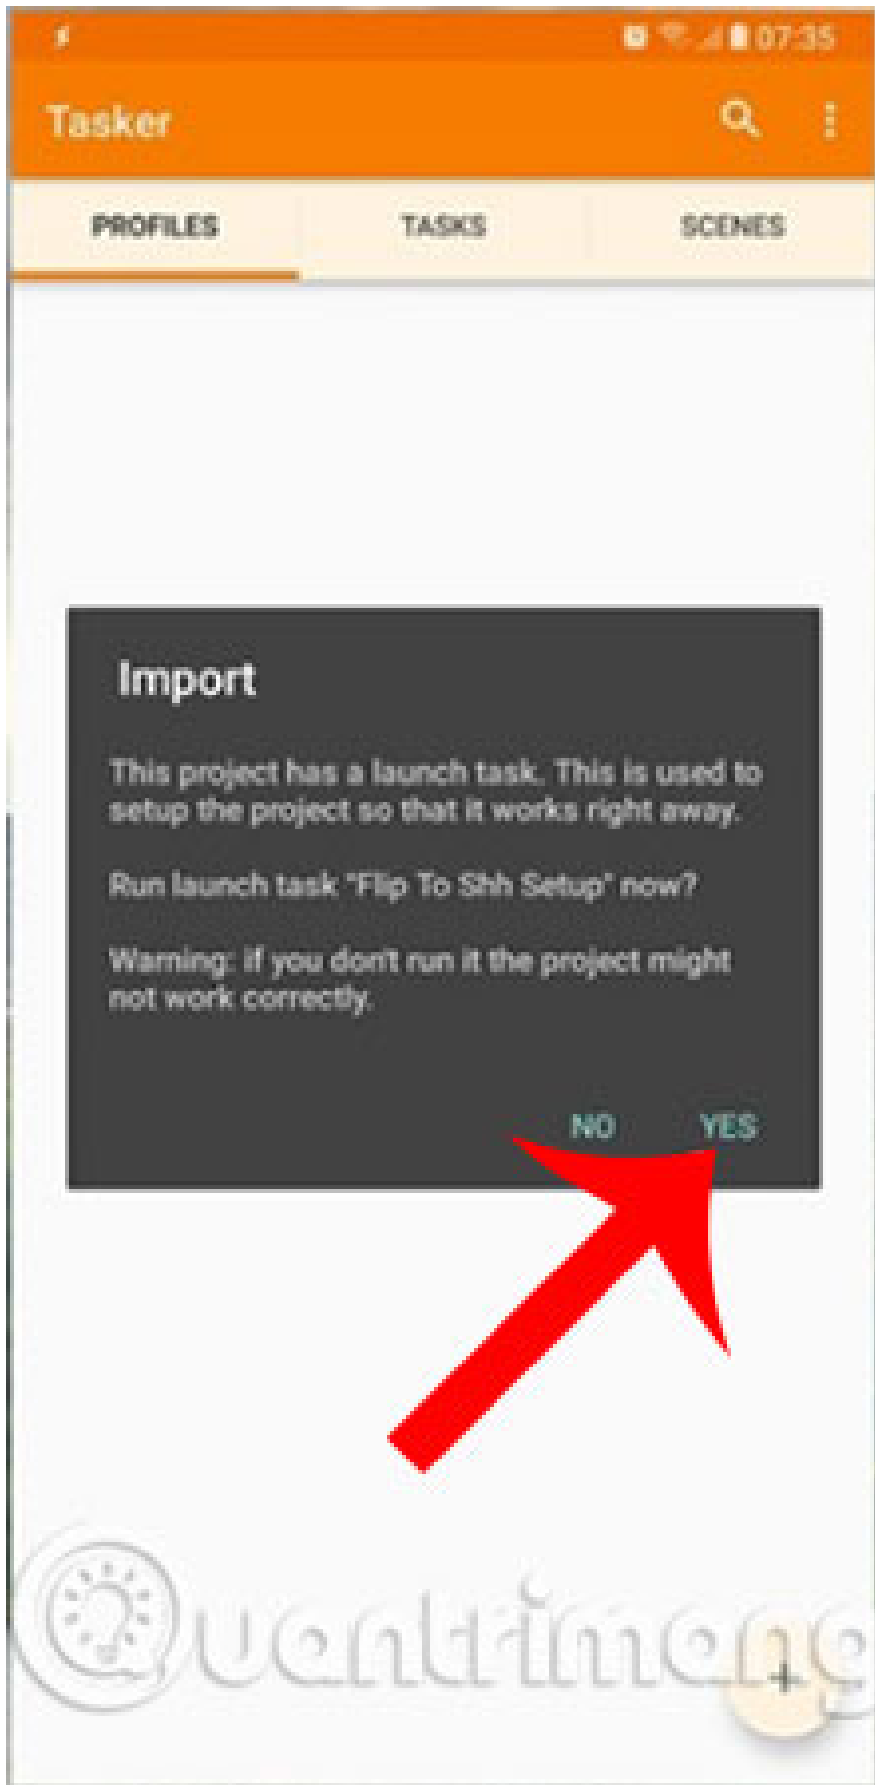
07:35

Tasker

PROFILES

TASKS

SCENES

Import

This project has a launch task. This is used to setup the project so that it works right away.

Run launch task 'Flip To Shh Setup' now?

Warning: if you don't run it the project might not work correctly.

NO

YES

Quantrimang

+